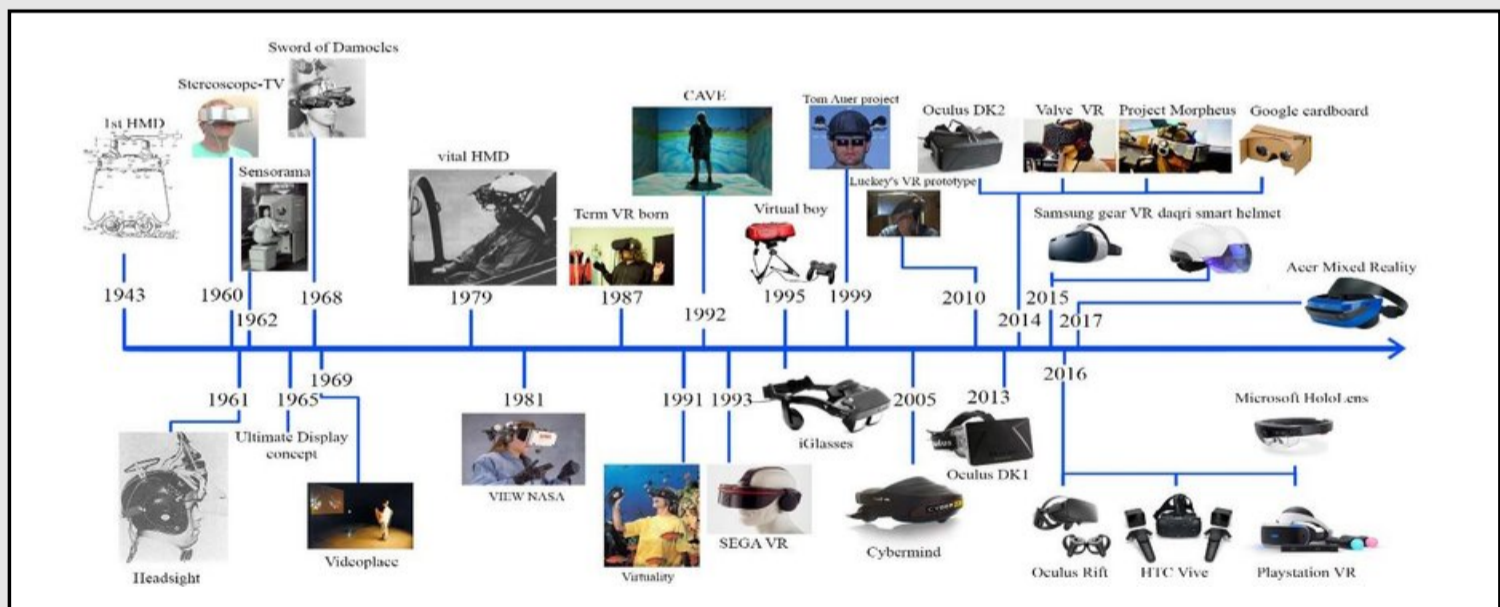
Sword of Damocles

Stereoscope-TV

1st HMD

Sensorama

vital HMD

CAVE

Term VR born

Tom Auer project

Virtual boy

Oculus DK2

Valve VR

Project Morpheus

Google cardboard

Luckey's VR prototype

Samsung gear VR daqri smart helmet

Acer Mixed Reality

1943

1960

1962

1968

1979

1987

1992

1995

1999

2010

2014

2015

2017

1961

1965

1969

1981

1991

1993

2005

2013

2016

Ultimate Display concept

Headsight

Videoplace

VIEW NASA

Virtuality

SEGA VR

iGlasses

Cybermind

Oculus DK1

Microsoft HoloLens

Oculus Rift

HTC Vive

Playstation VR